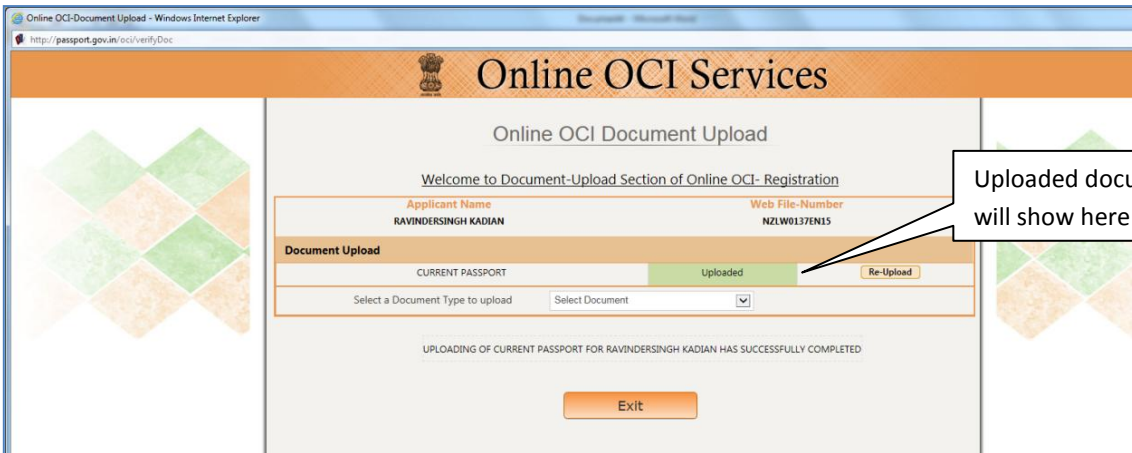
Online OCI-Document Upload - Windows Internet Explorer

http://passport.gov.in/oci/verifyDoc

Online OCI Services

Online OCI Document Upload

Welcome to Document-Upload Section of Online OCI- Registration

| Applicant Name | Web File-Number |
|---|---|
| RAVINDERSINGH KADIAN | NZLW0137EN15 |

Document Upload

| CURRENT PASSPORT | Uploaded | Re-Upload |
|---|---|---|
| Select a Document Type to upload | Select Document | |

UPLOADING OF CURRENT PASSPORT FOR RAVINDERSINGH KADIAN HAS SUCCESSFULLY COMPLETED

Exit

Uploaded docu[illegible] will show here